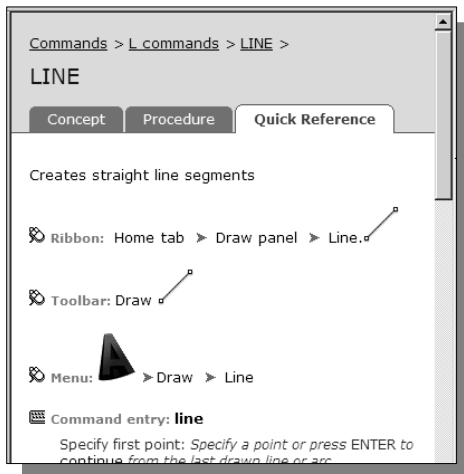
Commands > L commands > LINE >

LINE

Concept | Procedure | Quick Reference

Creates straight line segments

Ribbon: Home tab ➤ Draw panel ➤ Line.

Toolbar: Draw

Menu: ➤ Draw ➤ Line

Command entry: line

Specify first point: Specify a point or press ENTER to continue from the last drawn line or arc